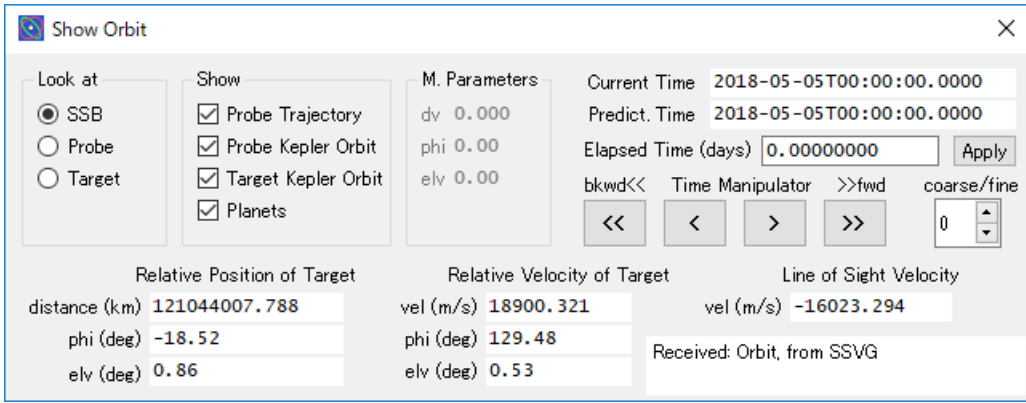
Show Orbit

Look at
SSB
Probe
Target

Show
Probe Trajectory
Probe Kepler Orbit
Target Kepler Orbit
Planets

M. Parameters
dv 0.000
phi 0.00
elv 0.00

Current Time 2018-05-05T00:00:00.0000
Predict. Time 2018-05-05T00:00:00.0000
Elapsed Time (days) 0.00000000
Apply

bkwd<< Time Manipulator >>fwd
coarse/fine
<< < > >>
0

Relative Position of Target
distance (km) 121044007.788
phi (deg) -18.52
elv (deg) 0.86

Relative Velocity of Target
vel (m/s) 18900.321
phi (deg) 129.48
elv (deg) 0.53

Line of Sight Velocity
vel (m/s) -16023.294

Received: Orbit, from SSVG